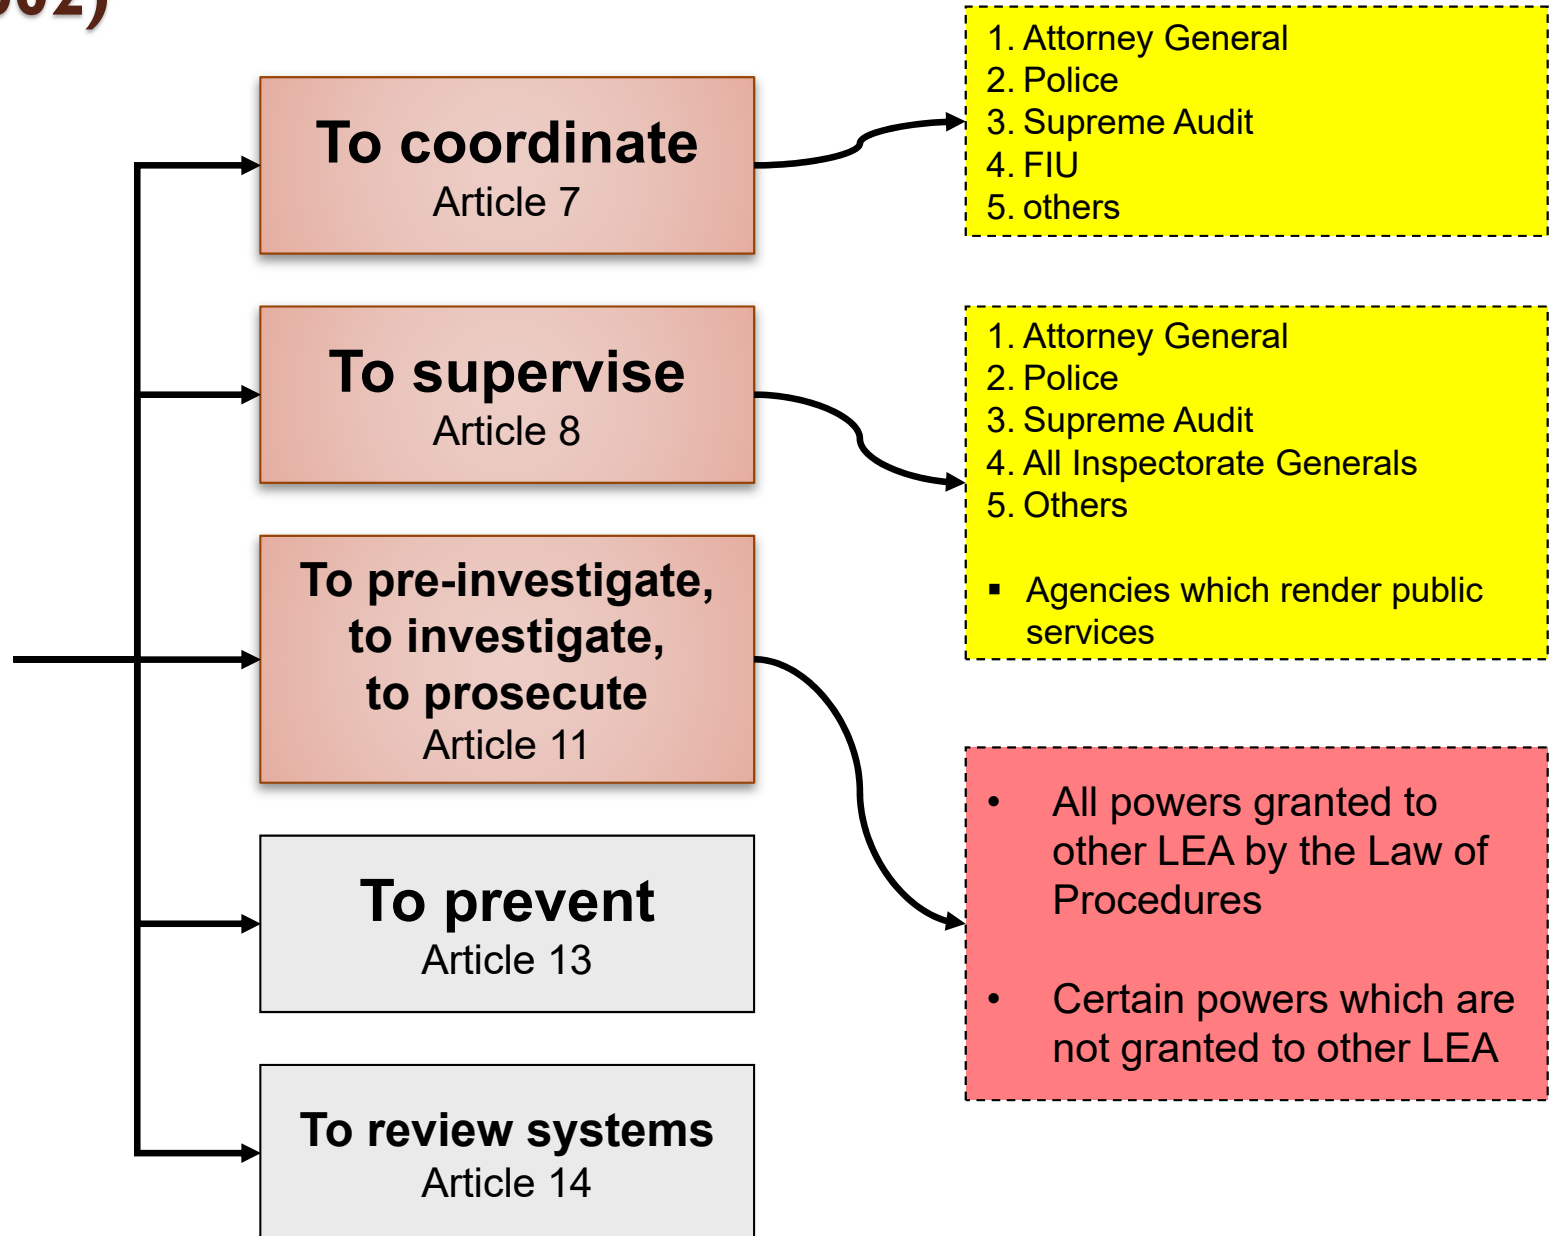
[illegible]02)

To coordinate
Article 7

1. Attorney General
2. Police
3. Supreme Audit
4. FIU
5. others

To supervise
Article 8

1. Attorney General
2. Police
3. Supreme Audit
4. All Inspectorate Generals
5. Others

▪ Agencies which render public services

To pre-investigate, to investigate, to prosecute
Article 11

• All powers granted to other LEA by the Law of Procedures

• Certain powers which are not granted to other LEA

To prevent
Article 13

To review systems
Article 14